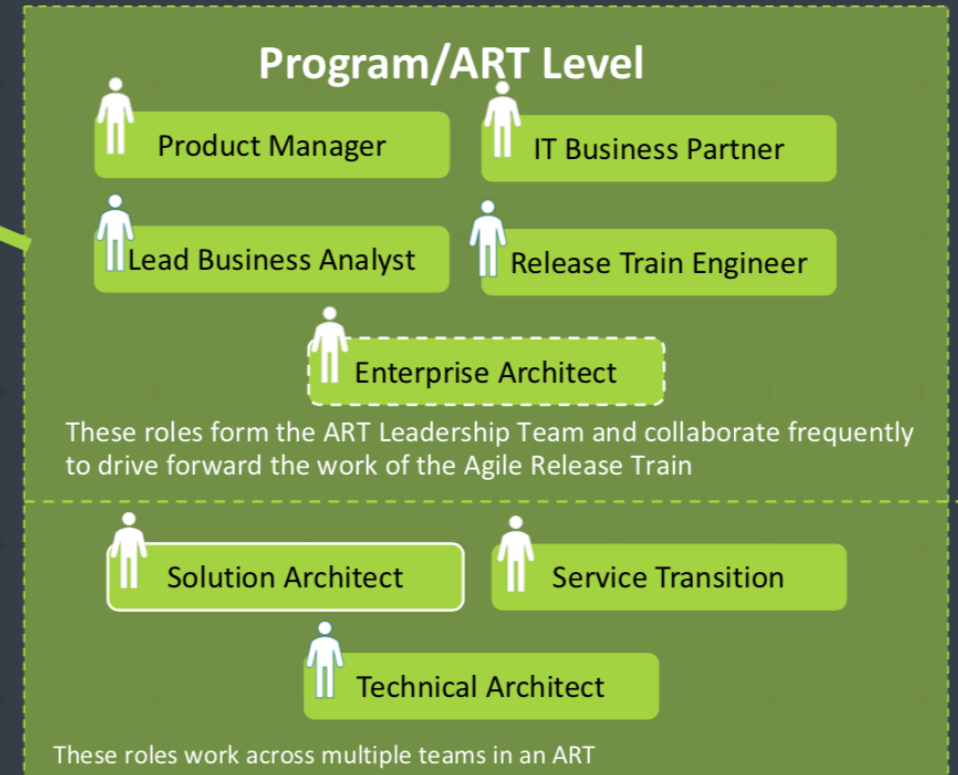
Program/ART Level

Product Manager

IT Business Partner

Lead Business Analyst

Release Train Engineer

Enterprise Architect

These roles form the ART Leadership Team and collaborate frequently to drive forward the work of the Agile Release Train

Solution Architect

Service Transition

Technical Architect

These roles work across multiple teams in an ART